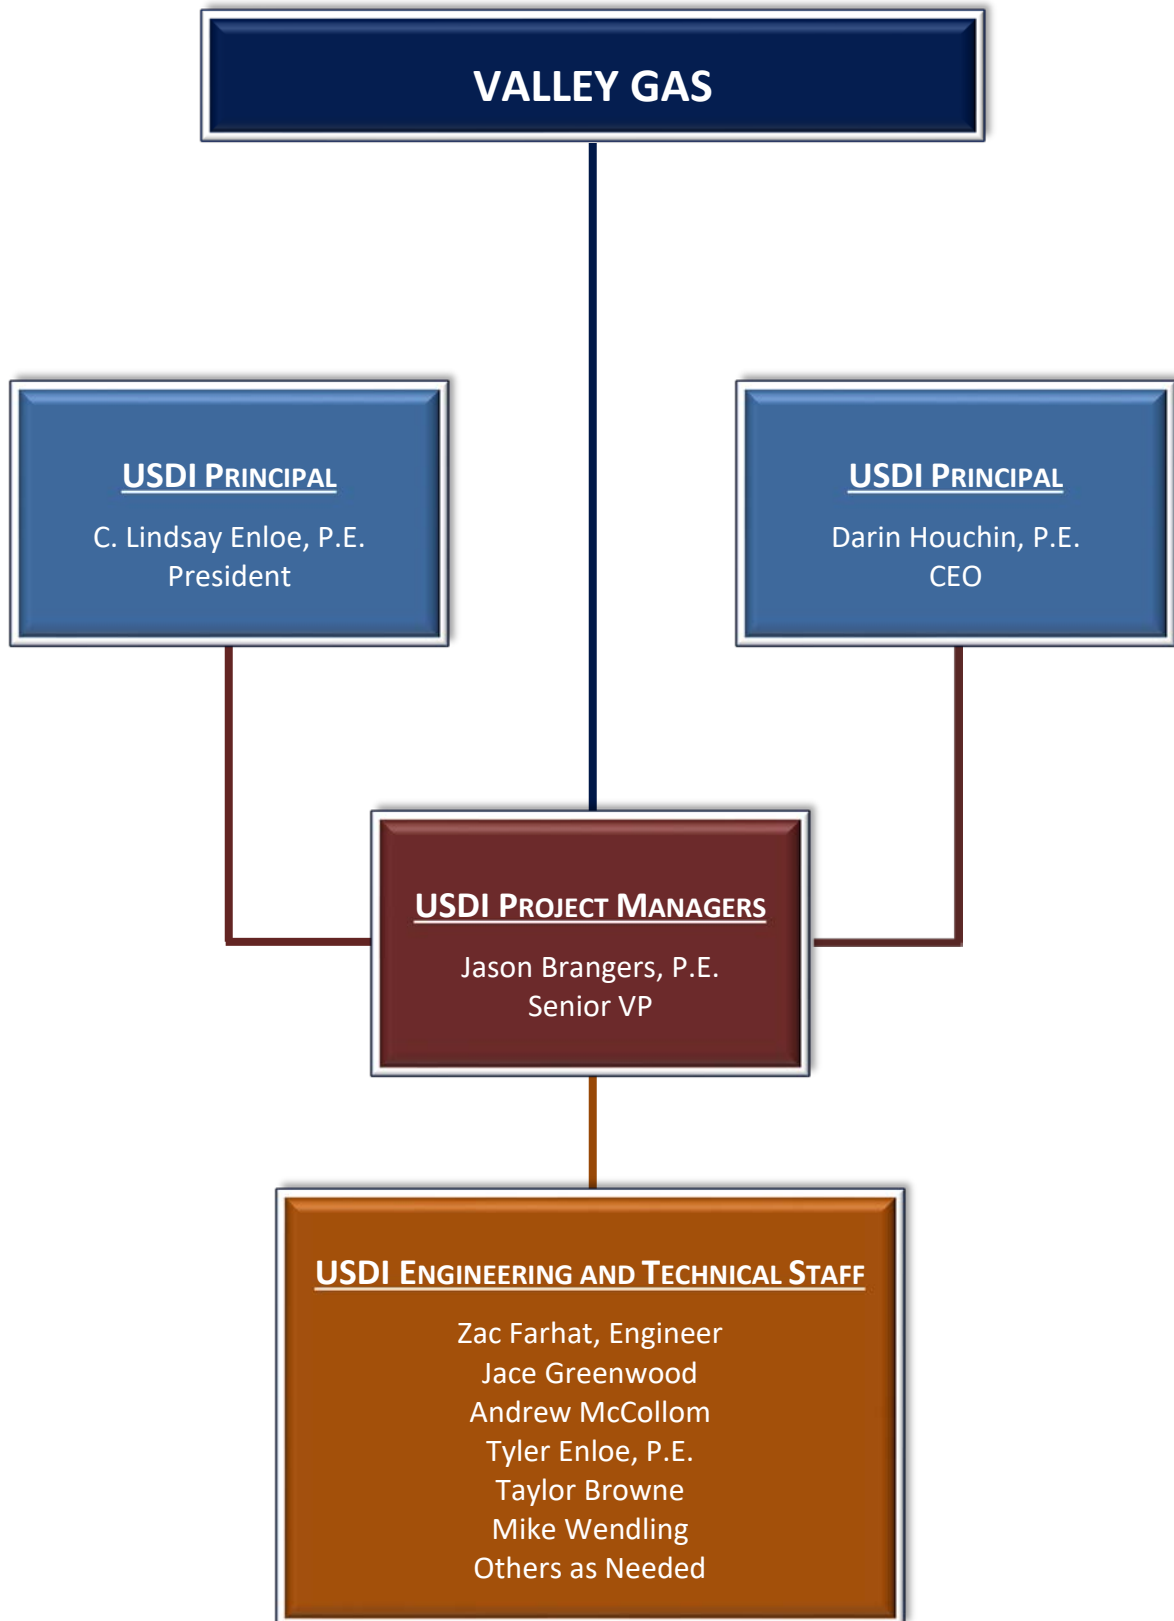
VALLEY GAS

USDI PRINCIPAL

C. Lindsay Enloe, P.E.
President

USDI PRINCIPAL

Darin Houchin, P.E.
CEO

USDI PROJECT MANAGERS

Jason Brangers, P.E.
Senior VP

USDI ENGINEERING AND TECHNICAL STAFF

Zac Farhat, Engineer
Jace Greenwood
Andrew McCollom
Tyler Enloe, P.E.
Taylor Browne
Mike Wendling
Others as Needed